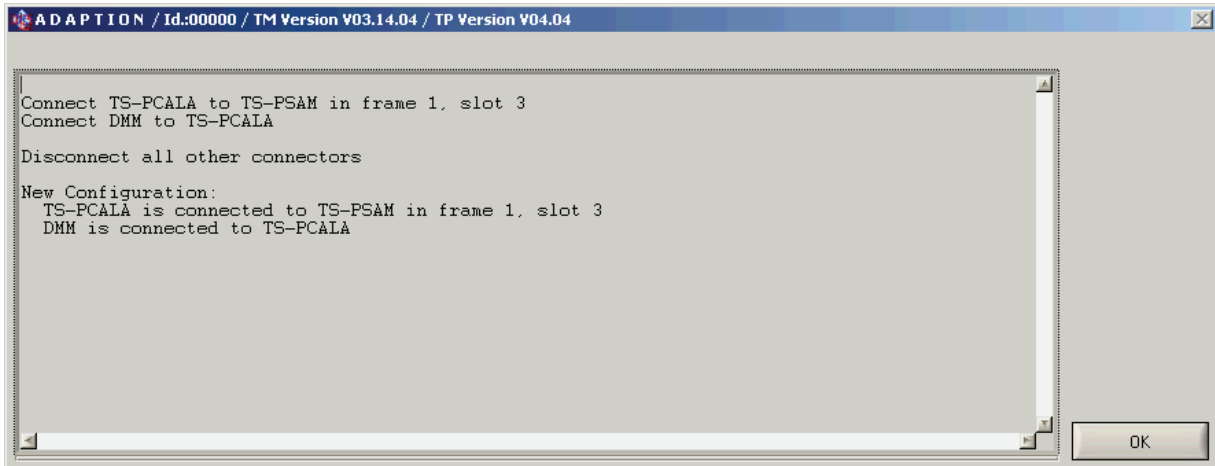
A D A P T I O N / Id.:00000 / TM Version V03.14.04 / TP Version V04.04

Connect TS-PCALA to TS-PSAM in frame 1, slot 3
Connect DMM to TS-PCALA

Disconnect all other connectors

New Configuration:
TS-PCALA is connected to TS-PSAM in frame 1, slot 3
DMM is connected to TS-PCALA

OK